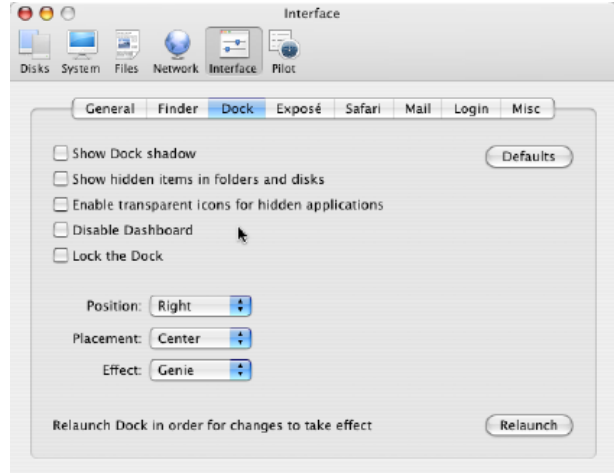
Interface

Disks System Files Network Interface Pilot

General Finder Dock Exposé Safari Mail Login Misc

Show Dock shadow

Defaults

Show hidden items in folders and disks

Enable transparent icons for hidden applications

Disable Dashboard

Lock the Dock

Position: Right

Placement: Center

Effect: Genie

Relaunch Dock in order for changes to take effect

Relaunch